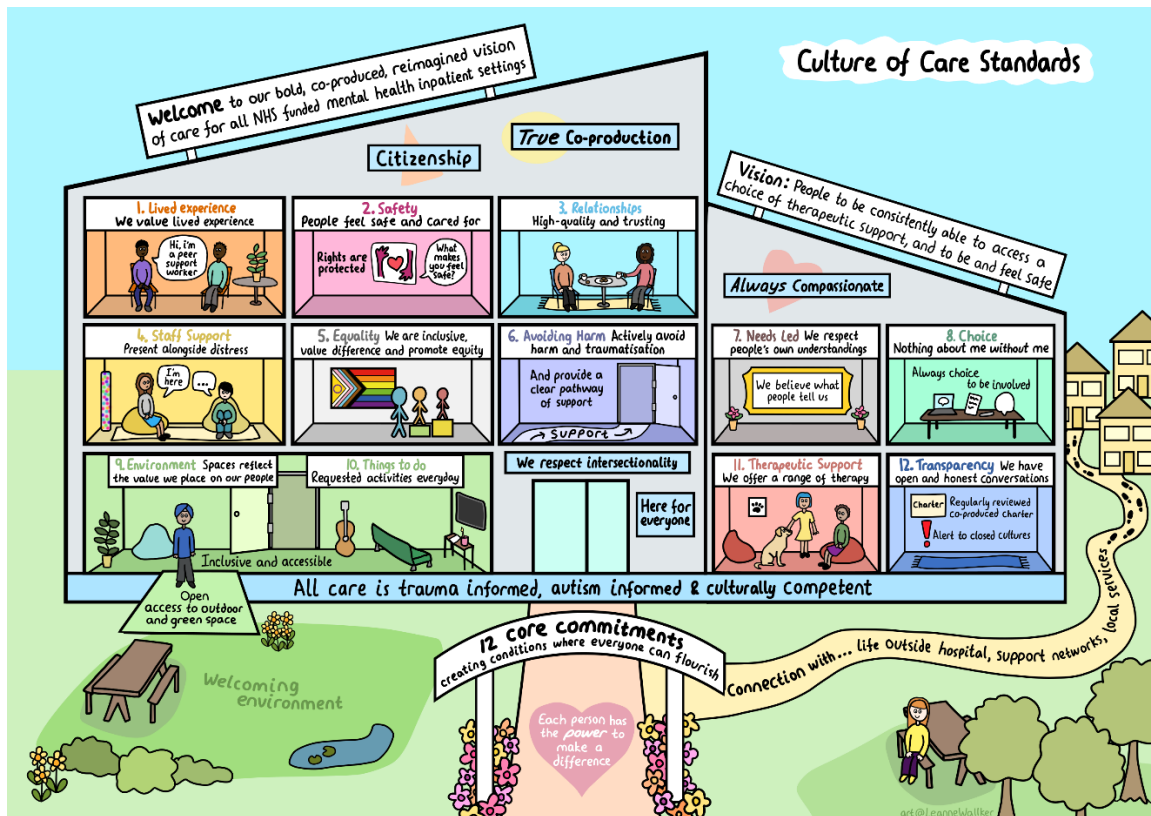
Welcome to our bold, co-produced, reimagined vision of care for all NHS funded mental health inpatient settings

Culture of Care Standards

True Co-production

Citizenship

Vision: People to be consistently able to access a choice of therapeutic support, and to be and feel safe

Always Compassionate

1. Lived experience
We value lived experience

Hi, I'm a peer support worker

2. Safety
People feel safe and cared for

Rights are protected

What makes you feel safe?

3. Relationships
High-quality and trusting

4. Staff Support
Present alongside distress

I'm here

...

5. Equality We are inclusive, value difference and promote equity

6. Avoiding Harm Actively avoid harm and traumatisation

And provide a clear pathway of support

Support

7. Needs Led We respect people's own understandings

We believe what people tell us

8. Choice
Nothing about me without me

Always choice to be involved

9. Environment Spaces reflect the value we place on our people

10. Things to do
Requested activities everyday

Inclusive and accessible

We respect intersectionality

Here for everyone

11. Therapeutic Support
We offer a range of therapy

12. Transparency We have open and honest conversations

Charter Regularly reviewed co-produced charter

! Alert to closed cultures

All care is trauma informed, autism informed & culturally competent

Open access to outdoor and green space

Welcoming environment

12 core commitments
creating conditions where everyone can flourish

Each person has the power to make a difference

Connection with... life outside hospital, support networks, local services

art@LeanneWalker